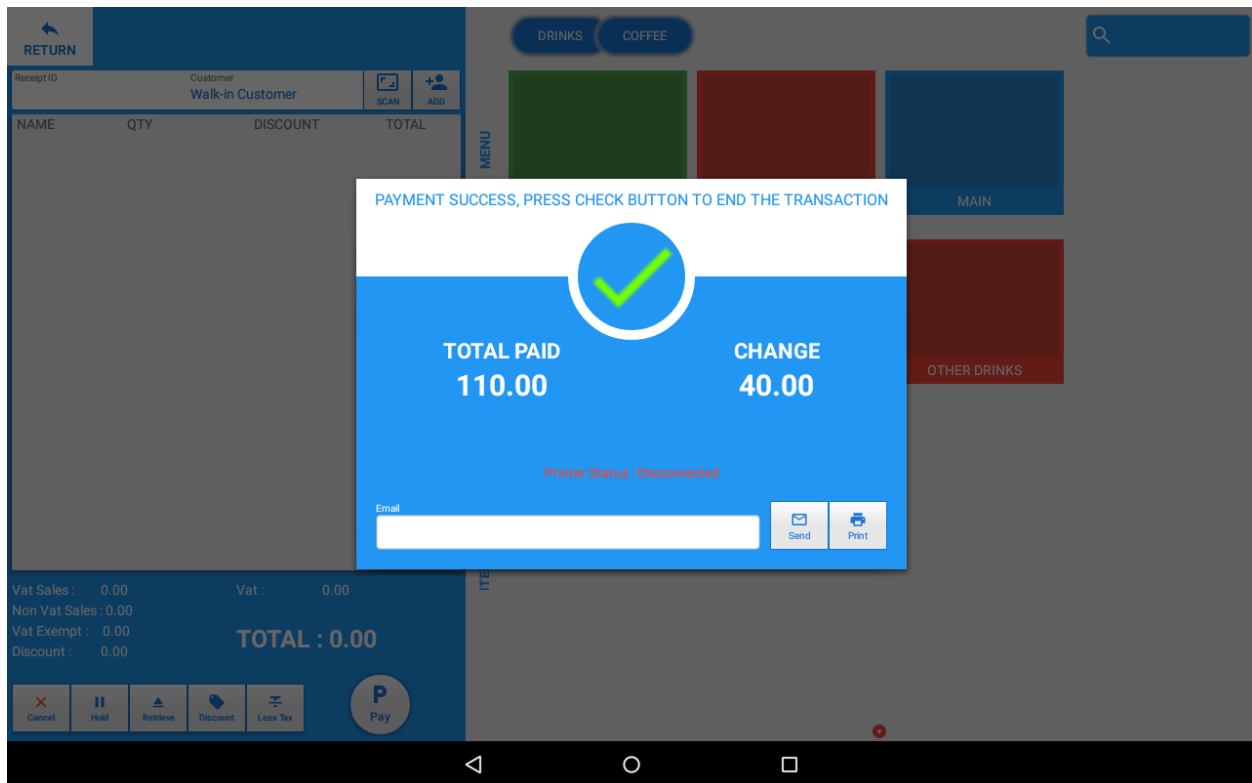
RETURN

DRINKS COFFEE

Receipt ID
Customer
Walk-in Customer
SCAN ADD

| NAME | QTY | DISCOUNT | TOTAL |
|---|---|---|---|

MENU

MAIN

OTHER DRINKS

ITE

PAYMENT SUCCESS, PRESS CHECK BUTTON TO END THE TRANSACTION

TOTAL PAID
110.00

CHANGE
40.00

Printer Status : Disconnected

Email

Send Print

Vat Sales : 0.00
Non Vat Sales : 0.00
Vat Exempt : 0.00
Discount : 0.00

Vat : 0.00

TOTAL : 0.00

Cancel Hold Retrieve Discount Less Tax

P
Pay